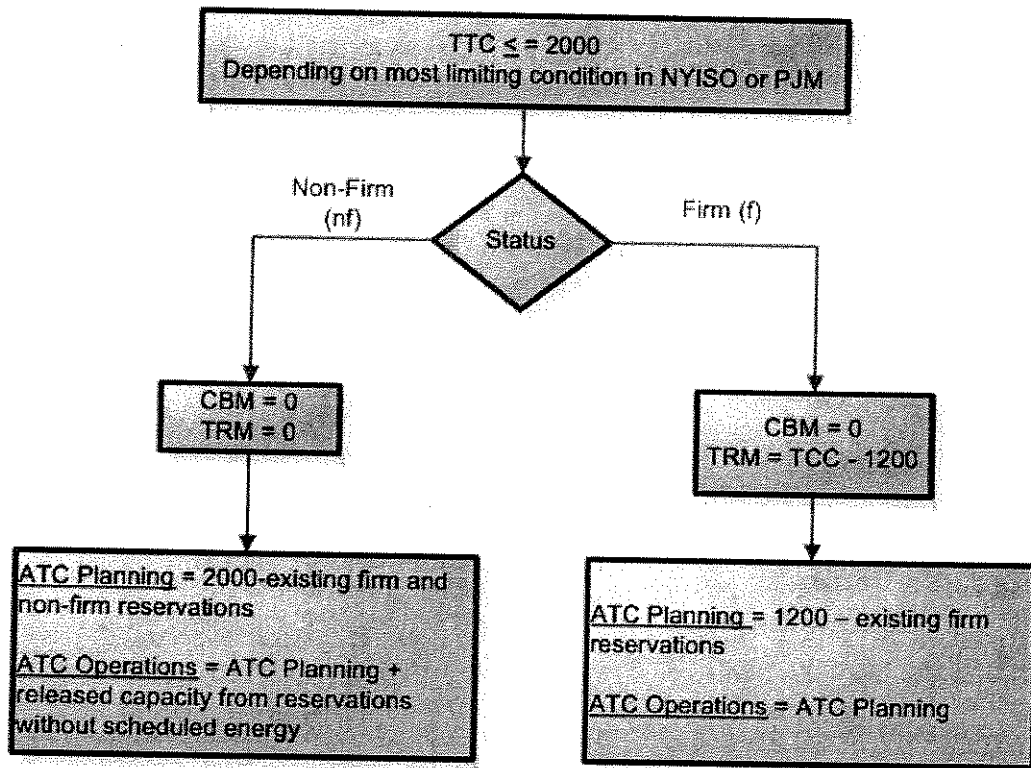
TTC $\leq$ = 2000
Depending on most limiting condition in NYISO or PJM

Non-Firm (nf)

Status

Firm (f)

CBM = 0
TRM = 0

CBM = 0
TRM = TCC - 1200

ATC Planning = 2000-existing firm and non-firm reservations

ATC Operations = ATC Planning + released capacity from reservations without scheduled energy

ATC Planning = 1200 – existing firm reservations

ATC Operations = ATC Planning